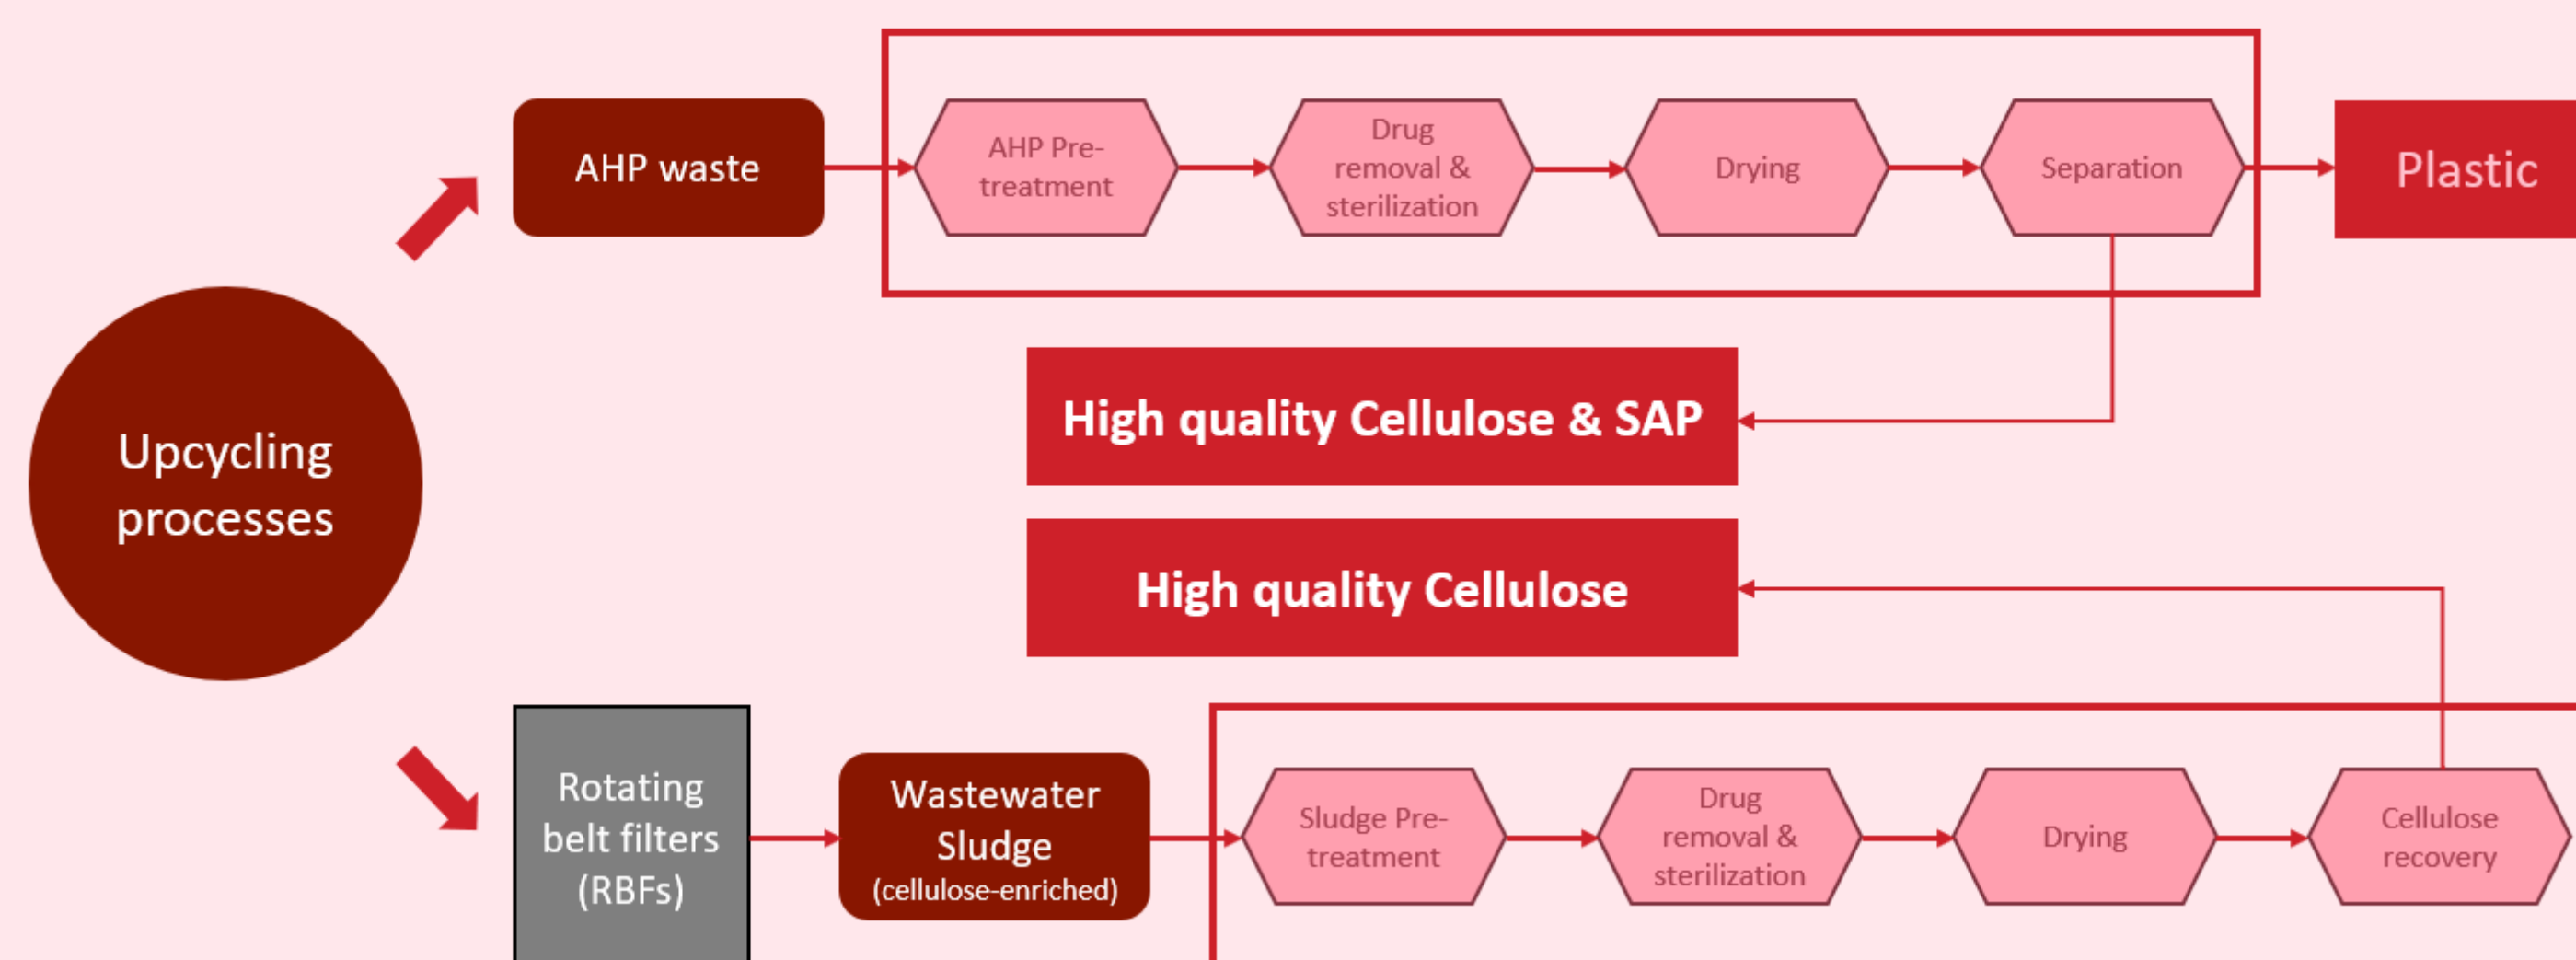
Upcycling processes

AHP waste

AHP Pre-treatment

Drug removal & sterilization

Drying

Separation

Plastic

High quality Cellulose & SAP

High quality Cellulose

Rotating belt filters (RBFs)

Wastewater Sludge (cellulose-enriched)

Sludge Pre-treatment

Drug removal & sterilization

Drying

Cellulose recovery